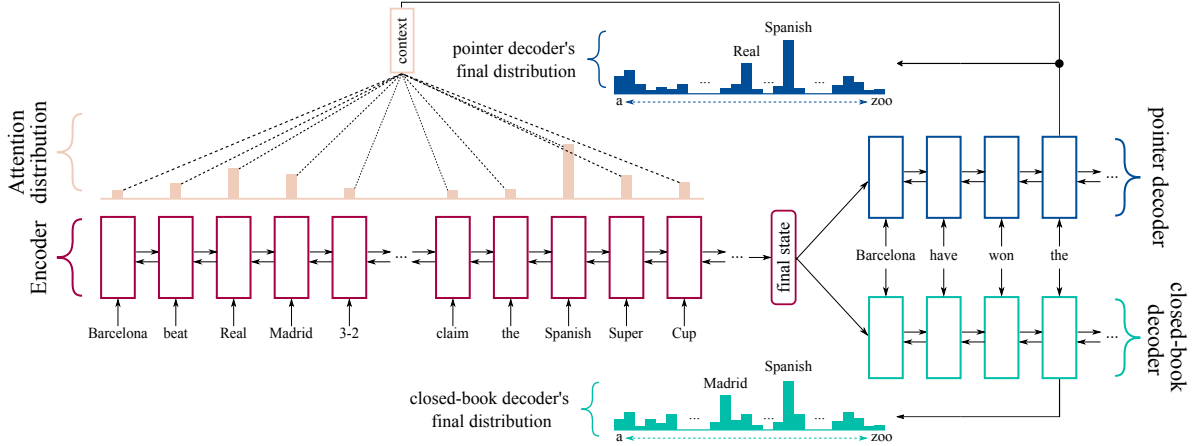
context

pointer decoder's final distribution

Real

Spanish

...

...

...

a

zoo

Attention distribution

Encoder

...

...

Barcelona

beat

Real

Madrid

3-2

claim

the

Spanish

Super

Cup

final state

pointer decoder

...

Barcelona

have

won

the

closed-book decoder

...

closed-book decoder's final distribution

Madrid

Spanish

...

...

a

zoo